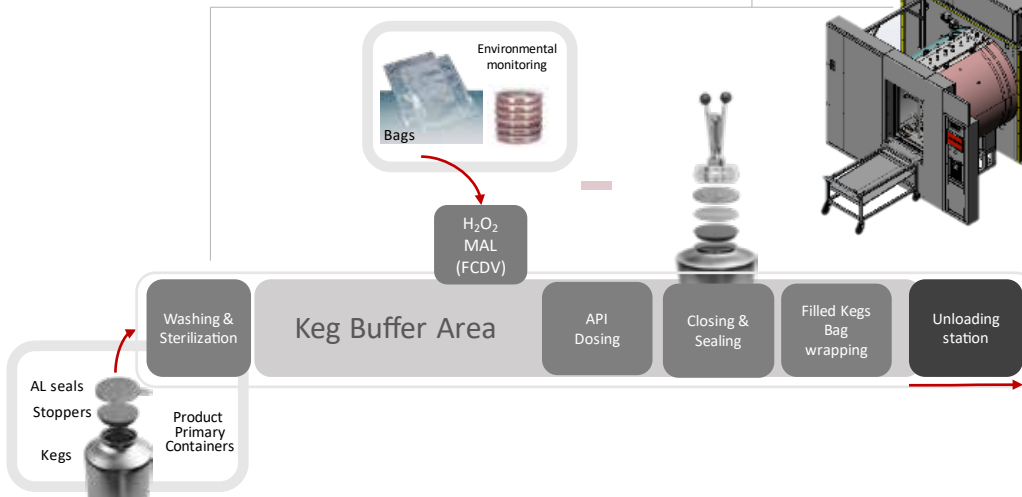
Environmental monitoring

Bags

$H_2O_2$
MAL
(FCDV)

Washing & Sterilization

Keg Buffer Area

API Dosing

Closing & Sealing

Filled Kegs Bag wrapping

Unloading station

AL seals

Stoppers

Kegs

Product Primary Containers